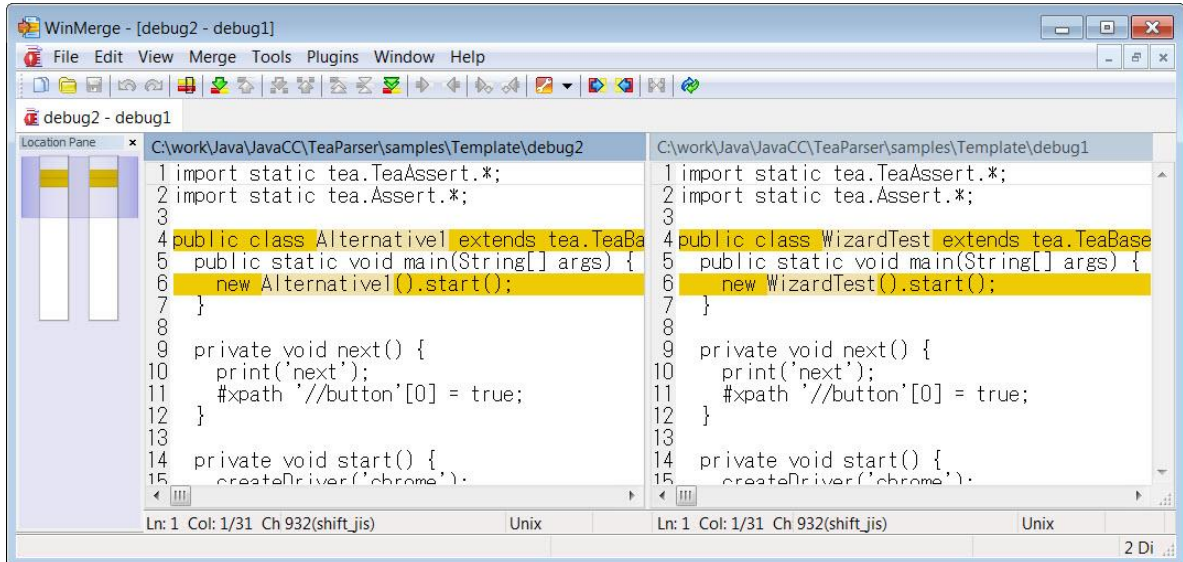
WinMerge - [debug2 - debug1]

File Edit View Merge Tools Plugins Window Help

debug2 - debug1

Location Pane

C:\work\Java\JavaCC\TeaParser\samples\Template\debug2

1 import static tea.TeaAssert.*;
2 import static tea.Assert.*;
3
4 public class Alternative1 extends tea.TeaBa
5 public static void main(String[] args) {
6 new Alternative1().start();
7 }
8
9 private void next() {
10 print('next');
11 #xpath '//button'[0] = true;
12 }
13
14 private void start() {
15 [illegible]

Ln: 1 Col: 1/31 Ch 932(shift_jis) Unix

C:\work\Java\JavaCC\TeaParser\samples\Template\debug1

1 import static tea.TeaAssert.*;
2 import static tea.Assert.*;
3
4 public class WizardTest extends tea.TeaBase
5 public static void main(String[] args) {
6 new WizardTest().start();
7 }
8
9 private void next() {
10 print('next');
11 #xpath '//button'[0] = true;
12 }
13
14 private void start() {
15 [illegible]

Ln: 1 Col: 1/31 Ch 932(shift_jis) Unix

2 Di